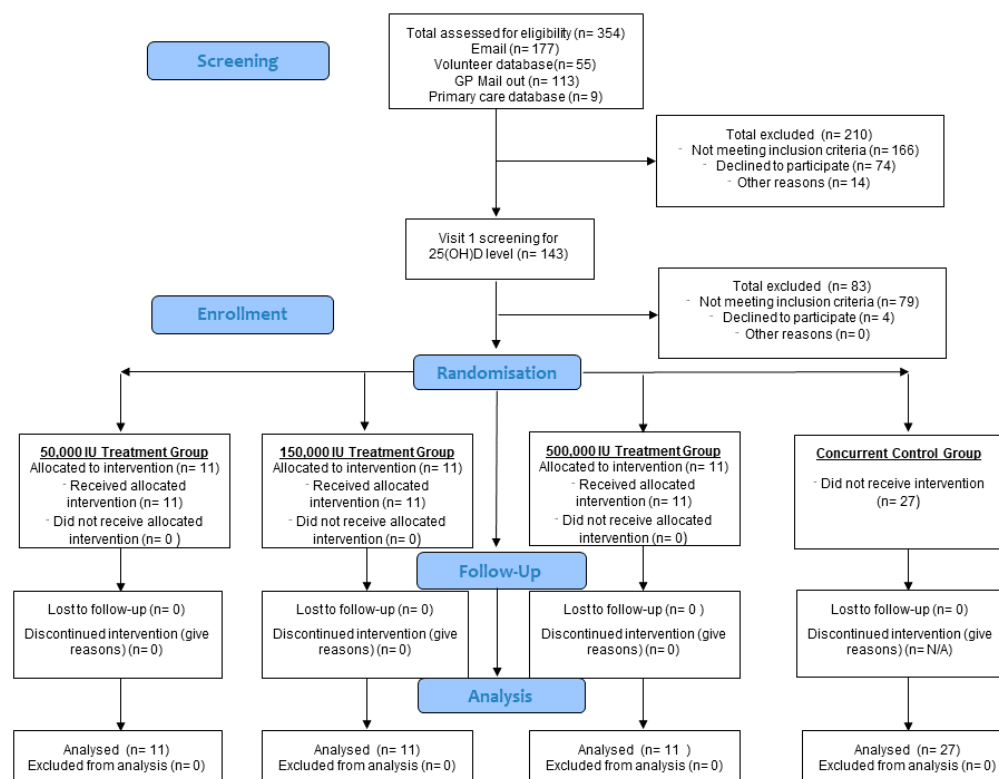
Screening

Total assessed for eligibility (n= 354)
Email (n= 177)
Volunteer database(n= 55)
GP Mail out (n= 113)
Primary care database (n= 9)

Total excluded (n= 210)
- Not meeting inclusion criteria (n= 166)
- Declined to participate (n= 74)
- Other reasons (n= 14)

Visit 1 screening for 25(OH)D level (n= 143)

Enrollment

Total excluded (n= 83)
- Not meeting inclusion criteria (n= 79)
- Declined to participate (n= 4)
- Other reasons (n= 0)

Randomisation

50,000 IU Treatment Group
Allocated to intervention (n= 11)
- Received allocated intervention (n= 11)
- Did not receive allocated intervention (n= 0 )

150,000 IU Treatment Group
Allocated to intervention (n= 11)
- Received allocated intervention (n= 11)
- Did not receive allocated intervention (n= 0)

500,000 IU Treatment Group
Allocated to intervention (n= 11)
- Received allocated intervention (n= 11)
- Did not receive allocated intervention (n= 0)

Concurrent Control Group
- Did not receive intervention (n= 27)

Follow-Up

Lost to follow-up (n= 0)
Discontinued intervention (give reasons) (n= 0)

Lost to follow-up (n= 0)
Discontinued intervention (give reasons) (n= 0)

Lost to follow-up (n= 0 )
Discontinued intervention (give reasons) (n= 0)

Lost to follow-up (n= 0)
Discontinued intervention (give reasons) (n= N/A)

Analysis

Analysed (n= 11)
Excluded from analysis (n= 0)

Analysed (n= 11)
Excluded from analysis (n= 0)

Analysed (n= 11 )
Excluded from analysis (n= 0)

Analysed (n= 27)
Excluded from analysis (n= 0)